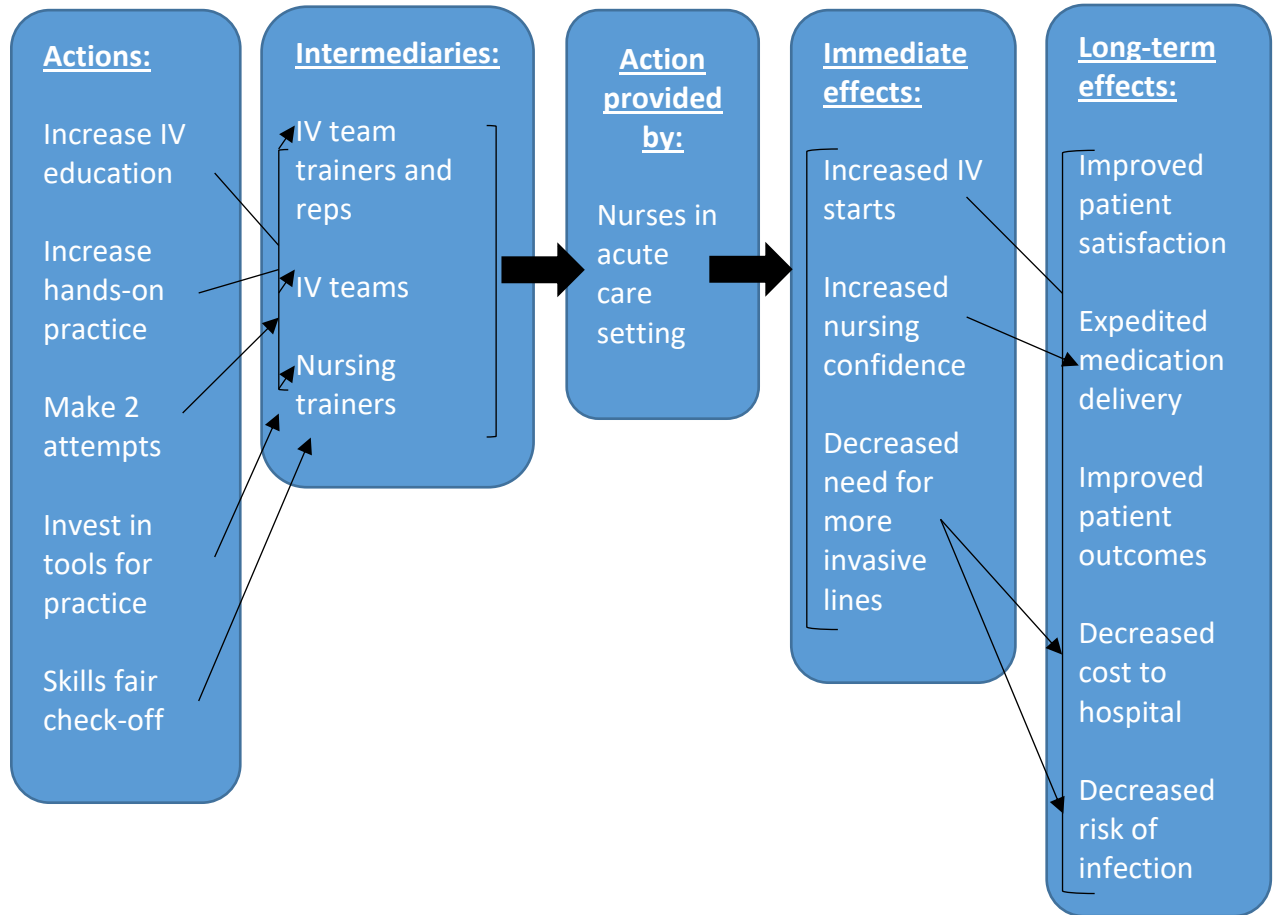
Actions:

Increase IV education

Increase hands-on practice

Make 2 attempts

Invest in tools for practice

Skills fair check-off

Intermediaries:

IV team trainers and reps

IV teams

Nursing trainers

Action provided by:

Nurses in acute care setting

Immediate effects:

Increased IV starts

Increased nursing confidence

Decreased need for more invasive lines

Long-term effects:

Improved patient satisfaction

Expedited medication delivery

Improved patient outcomes

Decreased cost to hospital

Decreased risk of infection